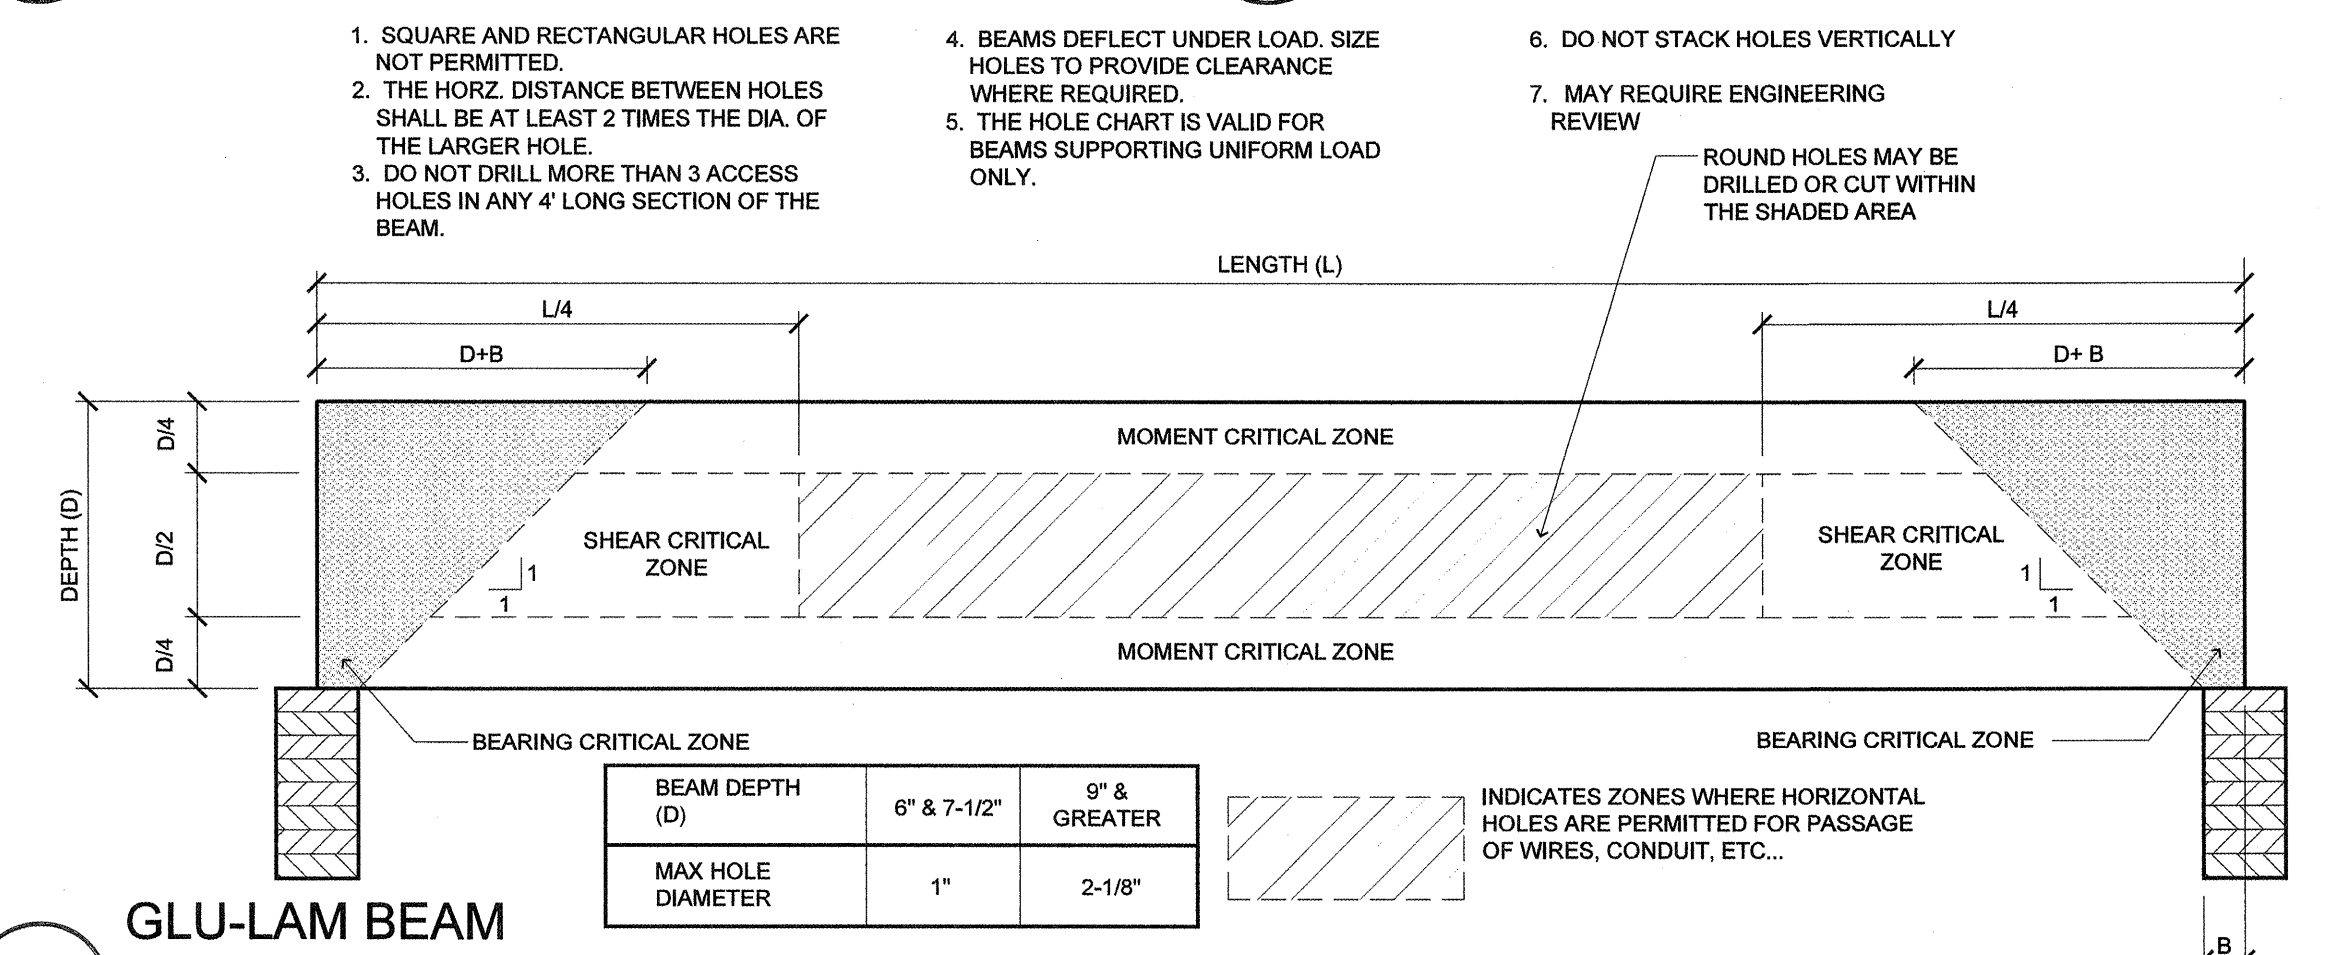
1. SQUARE AND RECTANGULAR HOLES ARE NOT PERMITTED.
2. THE HORZ. DISTANCE BETWEEN HOLES SHALL BE AT LEAST 2 TIMES THE DIA. OF THE LARGER HOLE.
3. DO NOT DRILL MORE THAN 3 ACCESS HOLES IN ANY 4' LONG SECTION OF THE BEAM.

4. BEAMS DEFLECT UNDER LOAD. SIZE HOLES TO PROVIDE CLEARANCE WHERE REQUIRED.
5. THE HOLE CHART IS VALID FOR BEAMS SUPPORTING UNIFORM LOAD ONLY.

6. DO NOT STACK HOLES VERTICALLY

7. MAY REQUIRE ENGINEERING REVIEW

ROUND HOLES MAY BE DRILLED OR CUT WITHIN THE SHADED AREA

LENGTH (L)

L/4

D+B

L/4

D+ B

D/4

D/2

D/4

DEPTH (D)

MOMENT CRITICAL ZONE

SHEAR CRITICAL ZONE

1

1

SHEAR CRITICAL ZONE

1

1

MOMENT CRITICAL ZONE

BEARING CRITICAL ZONE

BEARING CRITICAL ZONE

| BEAM DEPTH (D) | 6" & 7-1/2" | 9" & GREATER |
|---|---|---|
| MAX HOLE DIAMETER | 1" | 2-1/8" |

INDICATES ZONES WHERE HORIZONTAL HOLES ARE PERMITTED FOR PASSAGE OF WIRES, CONDUIT, ETC...

GLU-LAM BEAM

B